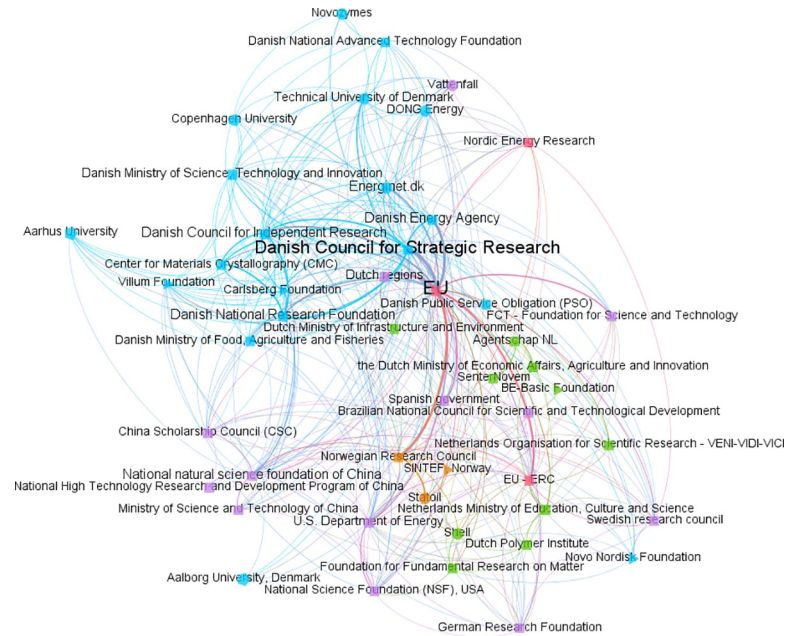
Novozymes
Danish National Advanced Technology Foundation
Vattenfall
Technical University of Denmark
DONG Energy
Copenhagen University
Nordic Energy Research
Danish Ministry of Science, Technology and Innovation
Energinet dk
Danish Energy Agency
Aarhus University
Danish Council for Independent Research
Danish Council for Strategic Research
Center for Materials Crystallography (CMC)
Dutch regions
Villum Foundation
Carlsberg Foundation
EU
Danish Public Service Obligation (PSO)
Danish National Research Foundation
FCT - Foundation for Science and Technology
Dutch Ministry of Infrastructure and Environment
Danish Ministry of Food, Agriculture and Fisheries
Agentschap NL
the Dutch Ministry of Economic Affairs, Agriculture and Innovation
SenterNovem
BE-Basic Foundation
Spanish government
Brazilian National Council for Scientific and Technological Development
China Scholarship Council (CSC)
Netherlands Organisation for Scientific Research - VENI-VIDI-VICI
Norwegian Research Council
National natural science foundation of China
SINTEF, Norway
EU - ERC
National High Technology Research and Development Program of China
Statoil
Netherlands Ministry of Education, Culture and Science
Ministry of Science and Technology of China
Swedish research council
U.S. Department of Energy
Shell
Dutch Polymer Institute
Novo Nordisk Foundation
Foundation for Fundamental Research on Matter
Aalborg University, Denmark
National Science Foundation (NSF), USA
German Research Foundation